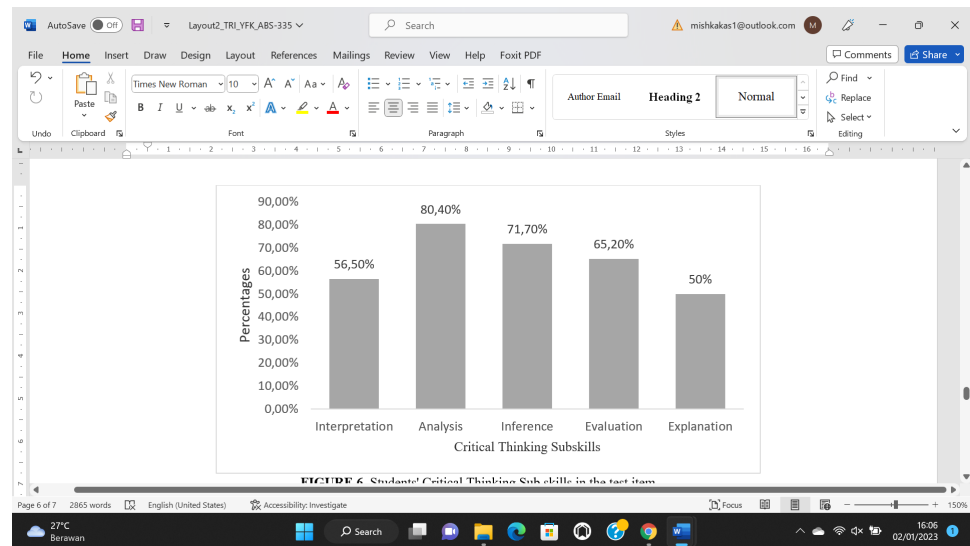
AutoSave Off Layout2_TRI_YFK_ABS-335 Search mishkakas1@outlook.com M

File Home Insert Draw Design Layout References Mailings Review View Help Foxit PDF Comments Share

Undo Clipboard Paste Times New Roman 10 Font Paragraph Author Email Heading 2 Normal Styles Find Replace Select Editing

90,00%
80,00%
70,00%
60,00%
50,00%
40,00%
30,00%
20,00%
10,00%
0,00%

Percentages

56,50%
80,40%
71,70%
65,20%
50%

Interpretation Analysis Inference Evaluation Explanation

Critical Thinking Subskills

FIGURE 6. Students' Critical Thinking Sub skills in the test item

Page 6 of 7 2865 words English (United States) Accessibility: Investigate Focus 150%

27°C Berawan Search 16:06 02/01/2023